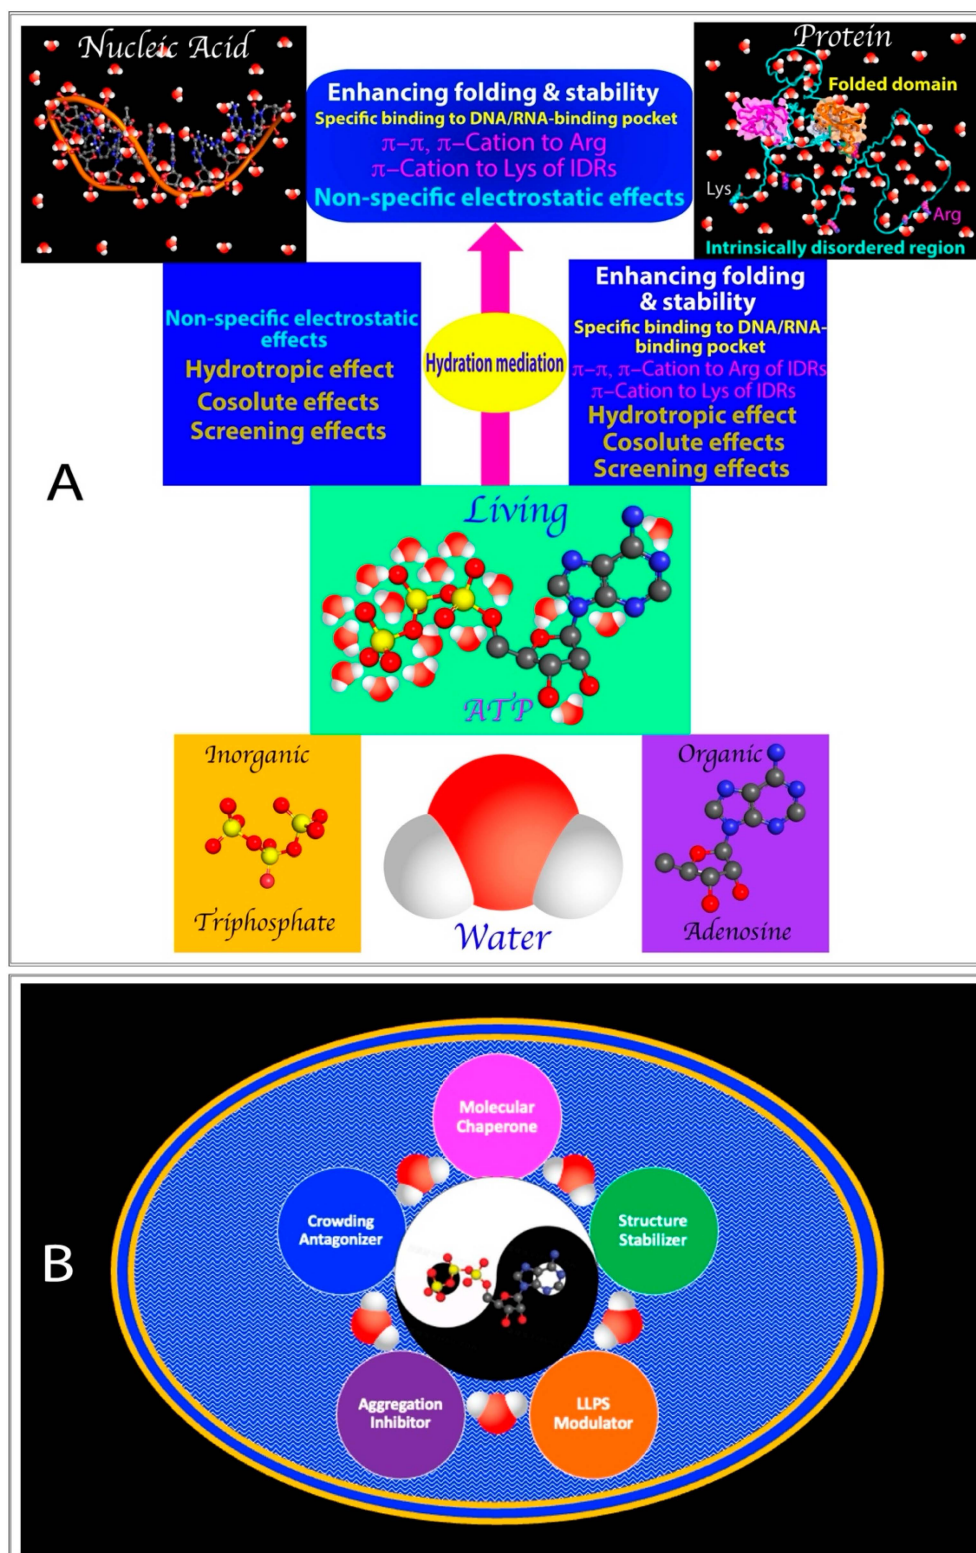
Nucleic Acid

Enhancing folding & stability
Specific binding to DNA/RNA-binding pocket
π–π, π–Cation to Arg
π–Cation to Lys of IDRs
Non-specific electrostatic effects

Protein
Folded domain
Lys
Arg
Intrinsically disordered region

Non-specific electrostatic effects
Hydrotropic effect
Cosolute effects
Screening effects

Hydration mediation

Enhancing folding & stability
Specific binding to DNA/RNA-binding pocket
π–π, π–Cation to Arg of IDRs
π–Cation to Lys of IDRs
Hydrotropic effect
Cosolute effects
Screening effects

A

Living
ATP

Inorganic
Triphosphate

Water

Organic
Adenosine

B

Molecular Chaperone
Crowding Antagonizer
Structure Stabilizer
Aggregation Inhibitor
LLPS Modulator